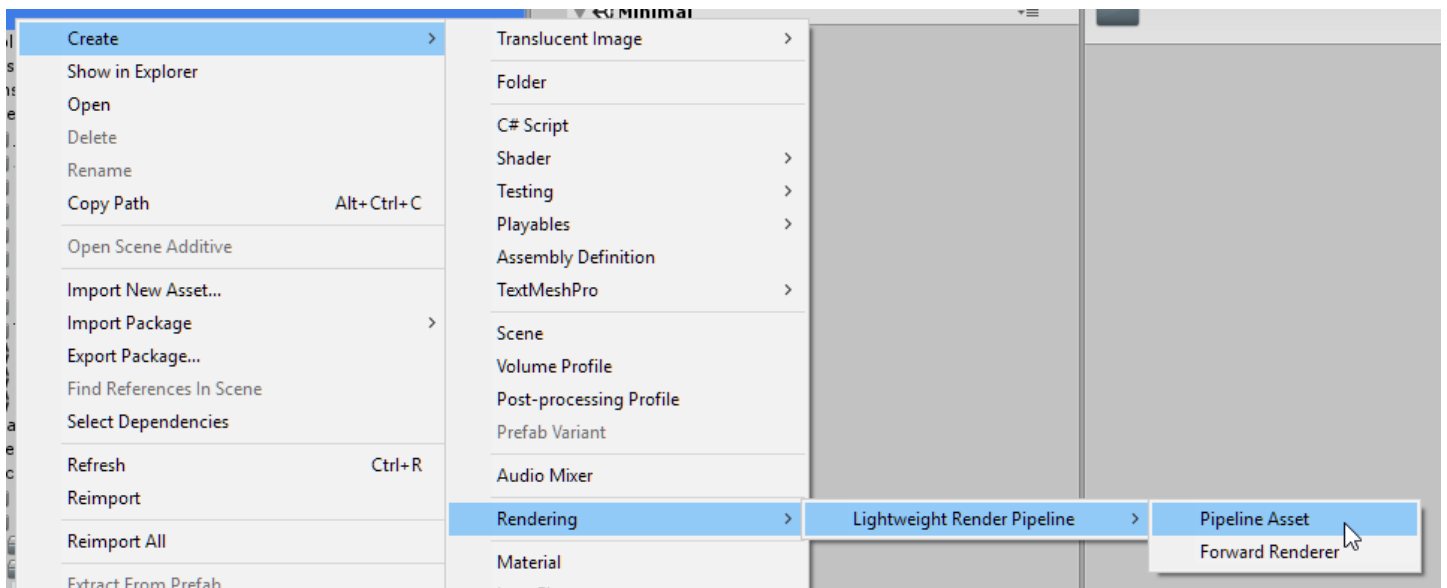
Minimal

Create
Show in Explorer
Open
Delete
Rename
Copy Path Alt+Ctrl+C
Open Scene Additive
Import New Asset...
Import Package
Export Package...
Find References In Scene
Select Dependencies
Refresh Ctrl+R
Reimport
Reimport All
Extract From Prefab

Translucent Image
Folder
C# Script
Shader
Testing
Playables
Assembly Definition
TextMeshPro
Scene
Volume Profile
Post-processing Profile
Prefab Variant
Audio Mixer
Rendering
Material

Lightweight Render Pipeline

Pipeline Asset
Forward Renderer